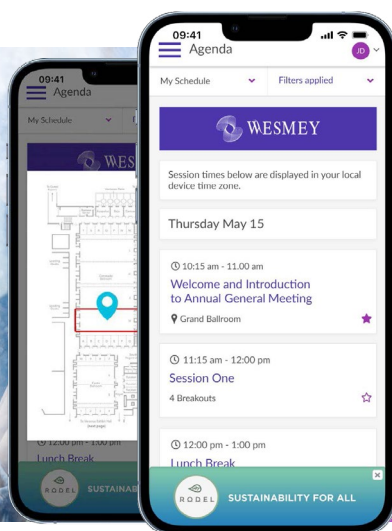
09:41
Agenda
My Schedule
WES
12:00 pm - 1:00 pm
Lunch Break
RODEL
SUSTAINAB

09:41
Agenda
JD
My Schedule
Filters applied
WESMEY
Session times below are displayed in your local device time zone.
Thursday May 15
10:15 am - 11.00 am
Welcome and Introduction to Annual General Meeting
Grand Ballroom
11:15 am - 12:00 pm
Session One
4 Breakouts
12:00 pm - 1:00 pm
Lunch Break
RODEL
SUSTAINABILITY FOR ALL